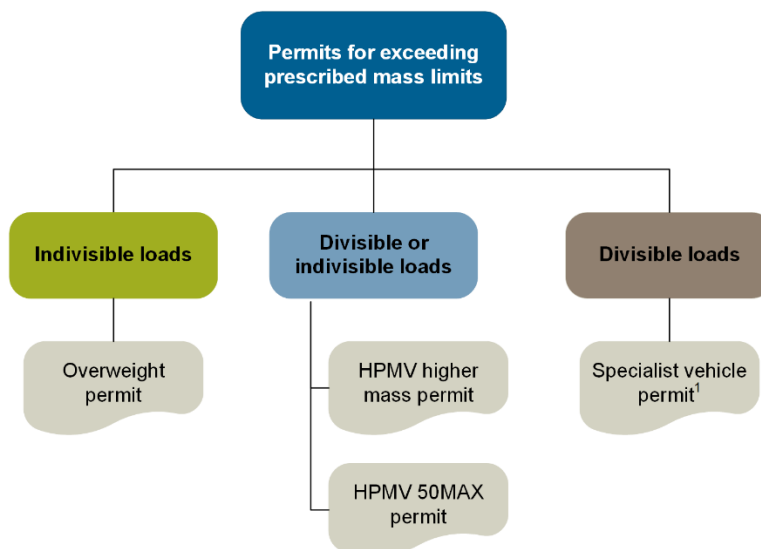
Permits for exceeding prescribed mass limits

Indivisible loads

Overweight permit

Divisible or indivisible loads

HPMV higher mass permit

HPMV 50MAX permit

Divisible loads

Specialist vehicle permit$^1$